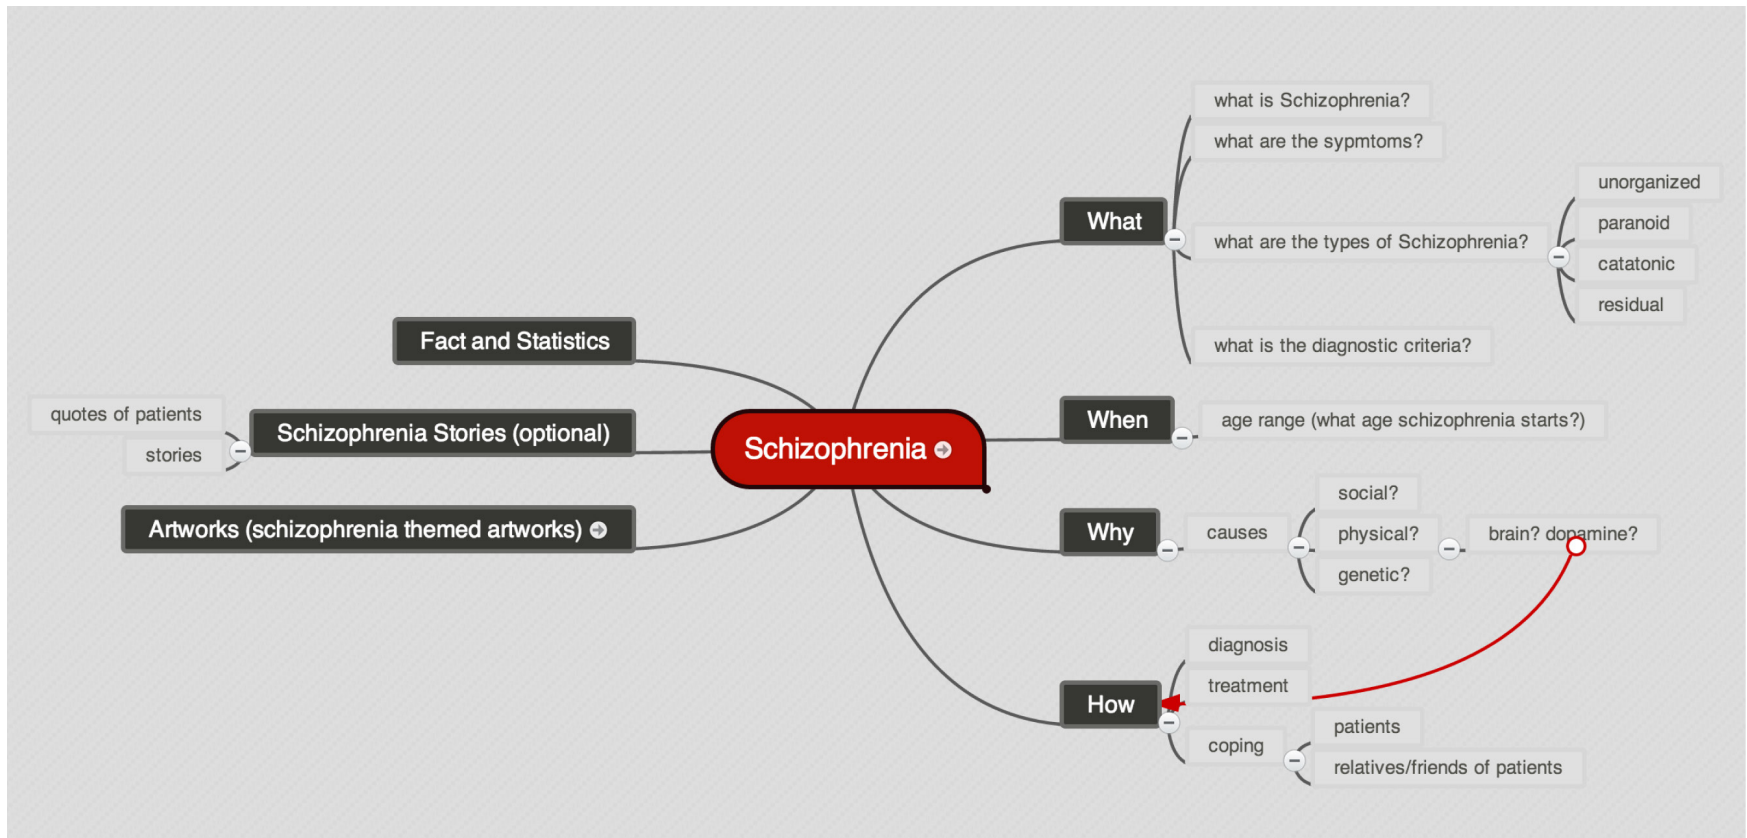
Schizophrenia

Fact and Statistics

Schizophrenia Stories (optional)
quotes of patients
stories

Artworks (schizophrenia themed artworks)

What
what is Schizophrenia?
what are the sypmtoms?
what are the types of Schizophrenia?
unorganized
paranoid
catatonic
residual
what is the diagnostic criteria?

When
age range (what age schizophrenia starts?)

Why
causes
social?
physical?
brain? dopamine?
genetic?

How
diagnosis
treatment
coping
patients
relatives/friends of patients